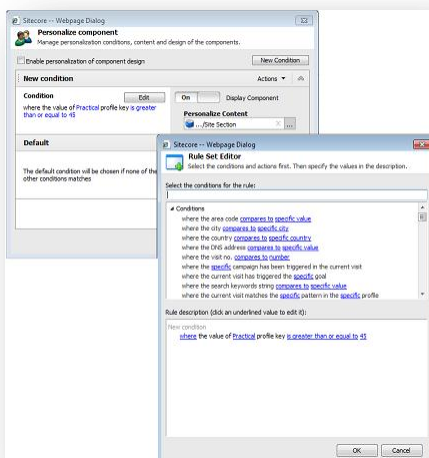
Sitecore -- Webpage Dialog

Personalize component
Manage personalization conditions, content and design of the components.

Enable personalization of component design

New Condition

New condition

Actions

Condition
Edit
where the value of Practical profile key is greater than or equal to 45

On
Display Component

Personalize Content
.../Site Section

Default

The default condition will be chosen if none of the other conditions matches

Sitecore -- Webpage Dialog

Rule Set Editor
Select the conditions and actions first. Then specify the values in the description.

Select the conditions for the rule:

Conditions
where the area code compares to specific value
where the city compares to specific city
where the country compares to specific country
where the DNS address compares to specific value
where the visit no. compares to number
where the specific campaign has been triggered in the current visit
where the current visit has triggered the specific goal
where the search keywords string compares to specific value
where the current visit matches the specific pattern in the specific profile

Rule description (click an underlined value to edit it):

New condition
where the value of Practical profile key is greater than or equal to 45

OK
Cancel